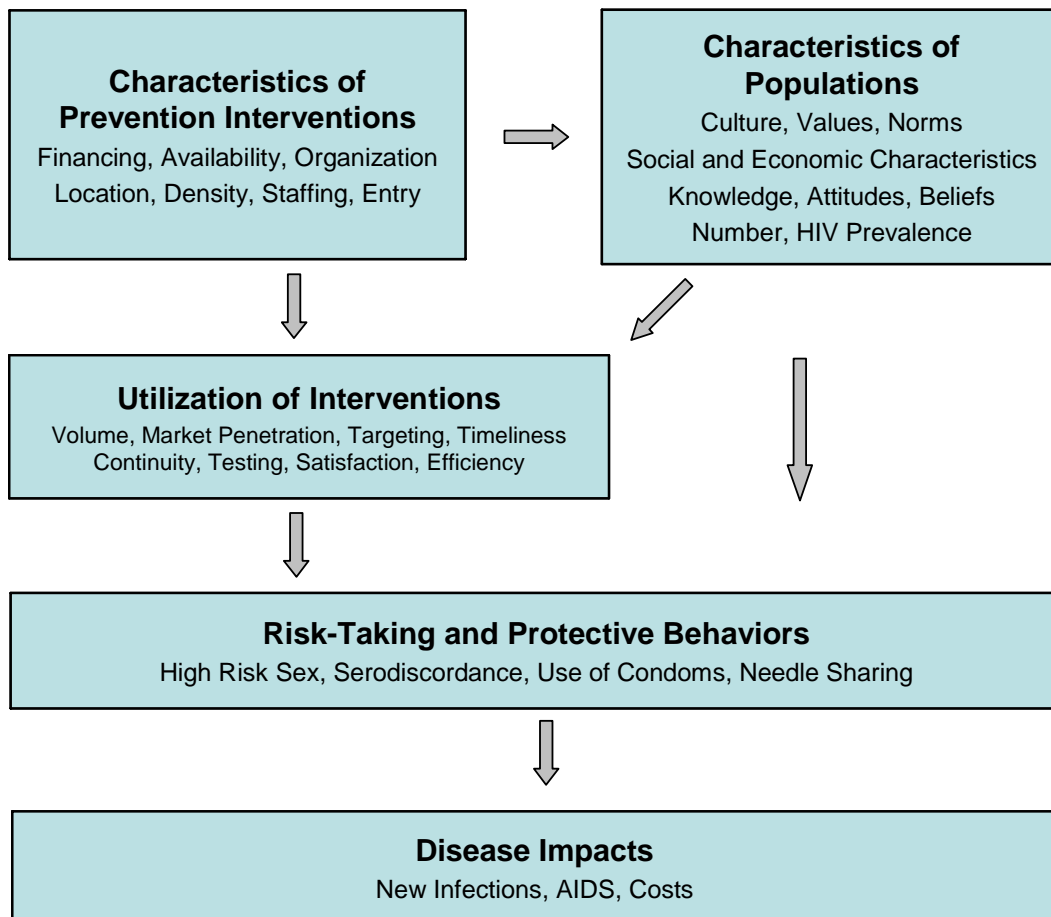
Characteristics of Prevention Interventions
Financing, Availability, Organization
Location, Density, Staffing, Entry

Characteristics of Populations
Culture, Values, Norms
Social and Economic Characteristics
Knowledge, Attitudes, Beliefs
Number, HIV Prevalence

Utilization of Interventions
Volume, Market Penetration, Targeting, Timeliness
Continuity, Testing, Satisfaction, Efficiency

Risk-Taking and Protective Behaviors
High Risk Sex, Serodiscordance, Use of Condoms, Needle Sharing

Disease Impacts
New Infections, AIDS, Costs